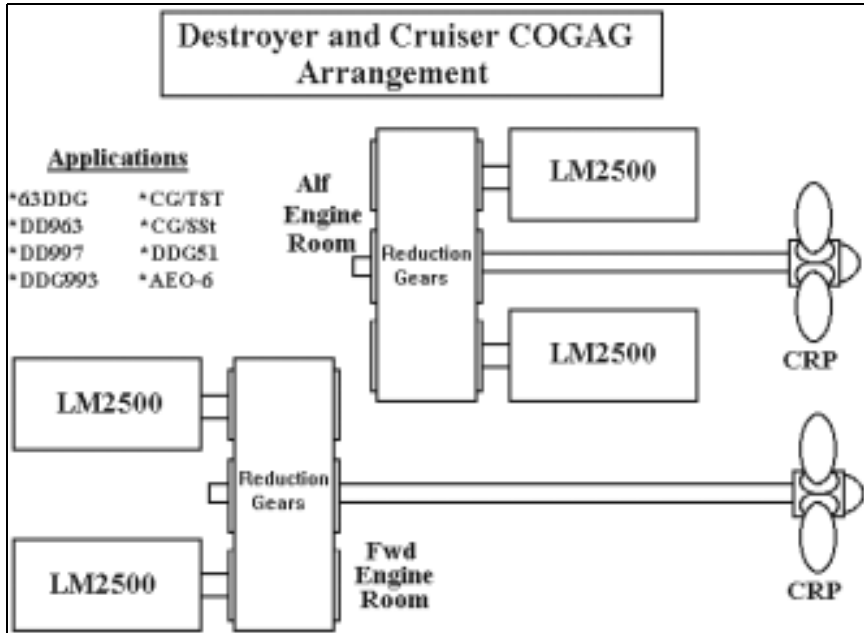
Destroyer and Cruiser COGAG Arrangement

Applications

*63DDG
*DD963
*DD997
*DDG993

*CG/TST
*CG/SSt
*DDG51
*AEO-6

Alf Engine Room

Reduction Gears

LM2500

LM2500

CRP

LM2500

Reduction Gears

LM2500

Fwd Engine Room

CRP